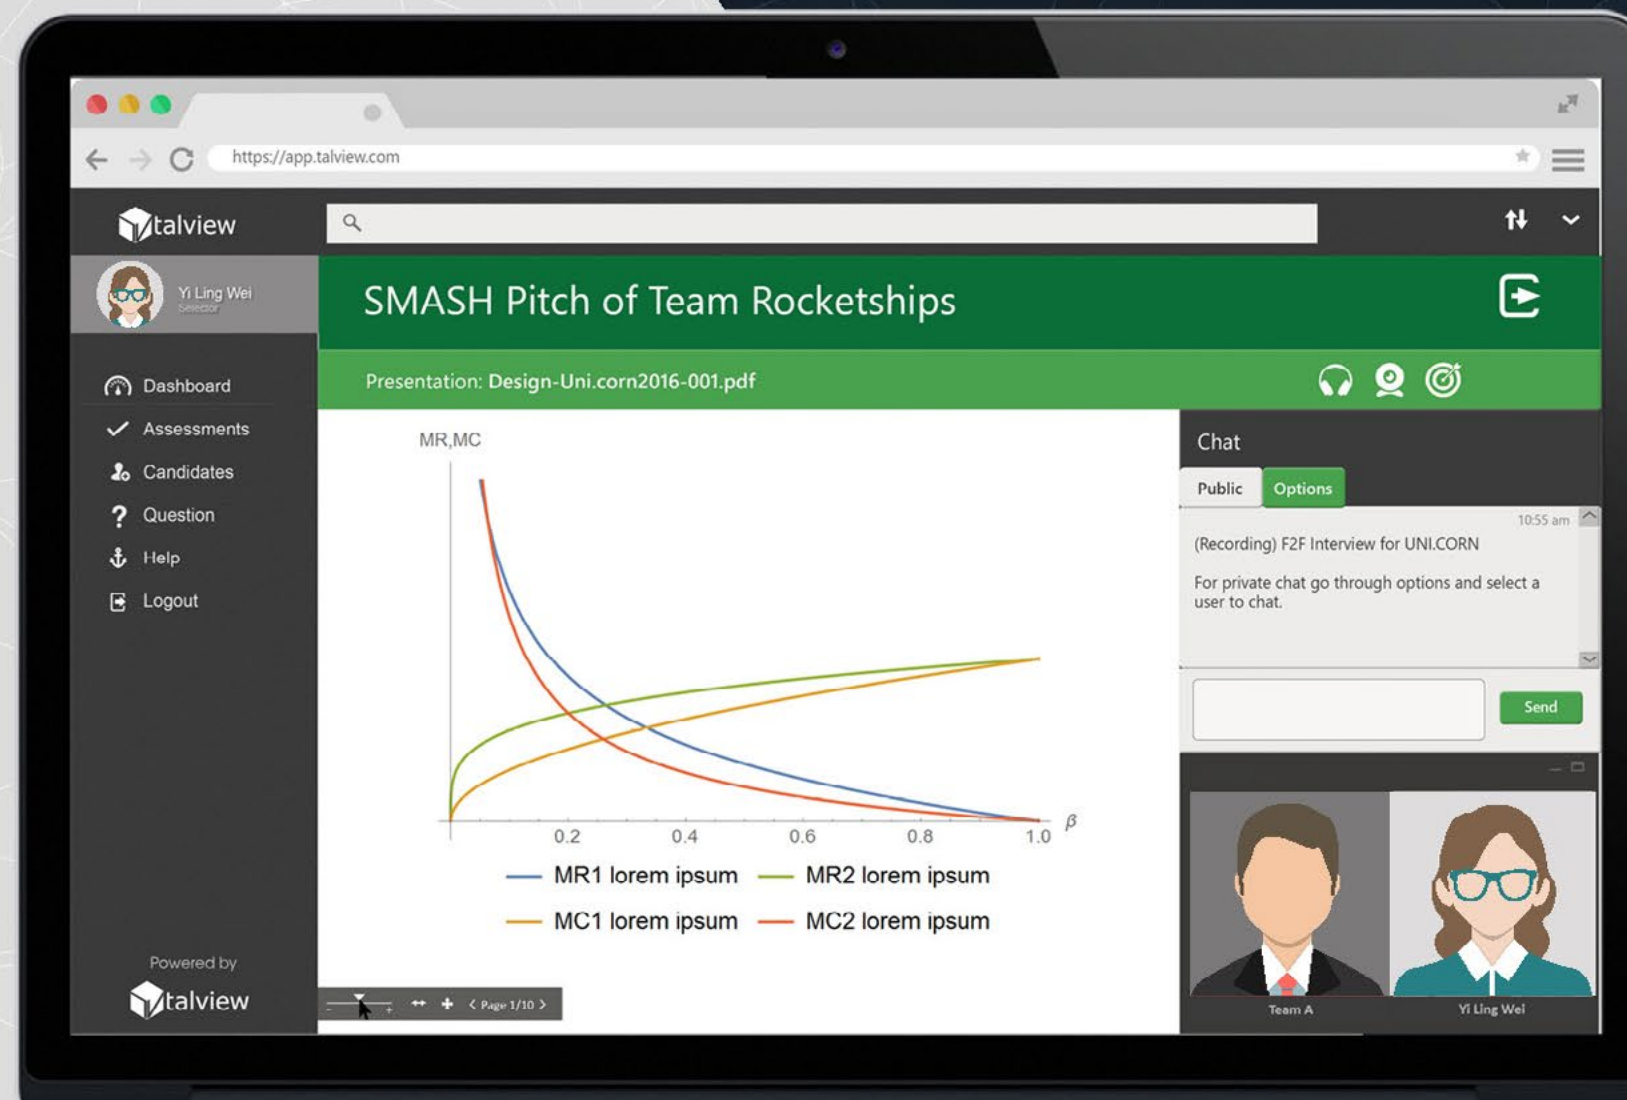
https://app.talview.com

talview

Yi Ling Wei
Selector

Dashboard
Assessments
Candidates
Question
Help
Logout

Powered by
talview

SMASH Pitch of Team Rocketships

Presentation: Design-Uni.corn2016-001.pdf

MR,MC

0.2 0.4 0.6 0.8 1.0 $\beta$

MR1 lorem ipsum
MR2 lorem ipsum
MC1 lorem ipsum
MC2 lorem ipsum

Page 1/10

Chat

Public
Options

10:55 am

(Recording) F2F Interview for UNI.CORN

For private chat go through options and select a user to chat.

Send

Team A
Yi Ling Wei